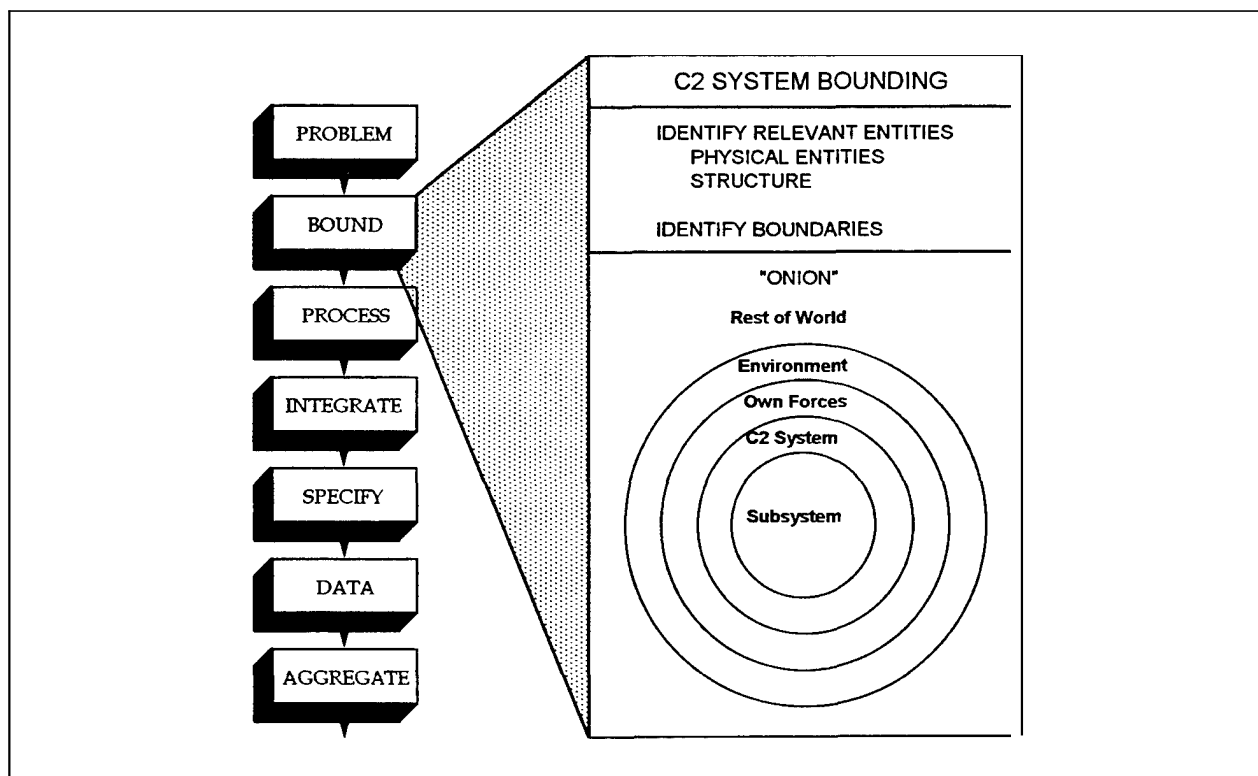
PROBLEM

BOUND

PROCESS

INTEGRATE

SPECIFY

DATA

AGGREGATE

C2 SYSTEM BOUNDING

IDENTIFY RELEVANT ENTITIES
PHYSICAL ENTITIES
STRUCTURE

IDENTIFY BOUNDARIES

"ONION"

Rest of World

Environment

Own Forces

C2 System

Subsystem